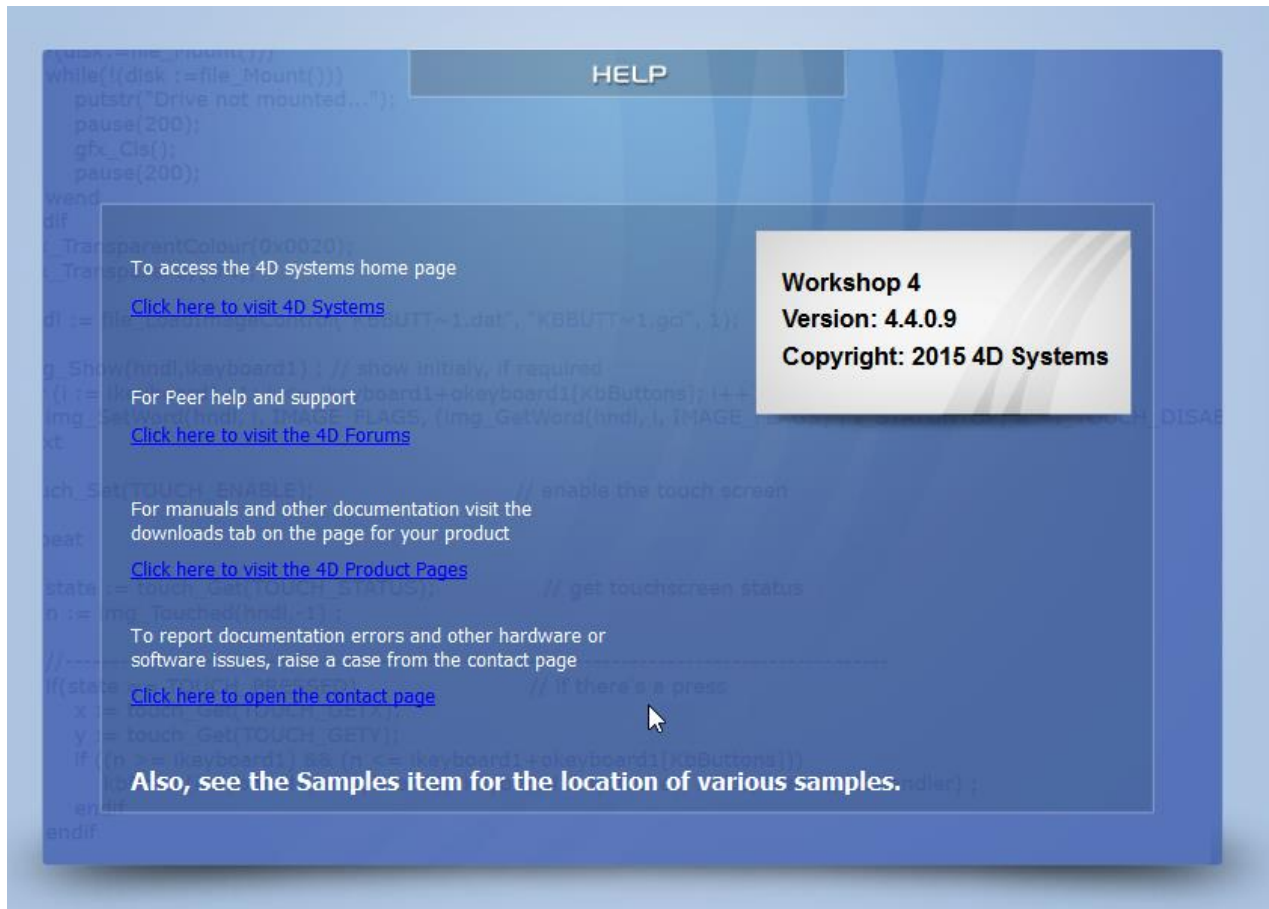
HELP

To access the 4D systems home page

Click here to visit 4D Systems

For Peer help and support

Click here to visit the 4D Forums

For manuals and other documentation visit the downloads tab on the page for your product

Click here to visit the 4D Product Pages

To report documentation errors and other hardware or software issues, raise a case from the contact page

Click here to open the contact page

Also, see the Samples item for the location of various samples.

Workshop 4
Version: 4.4.0.9
Copyright: 2015 4D Systems